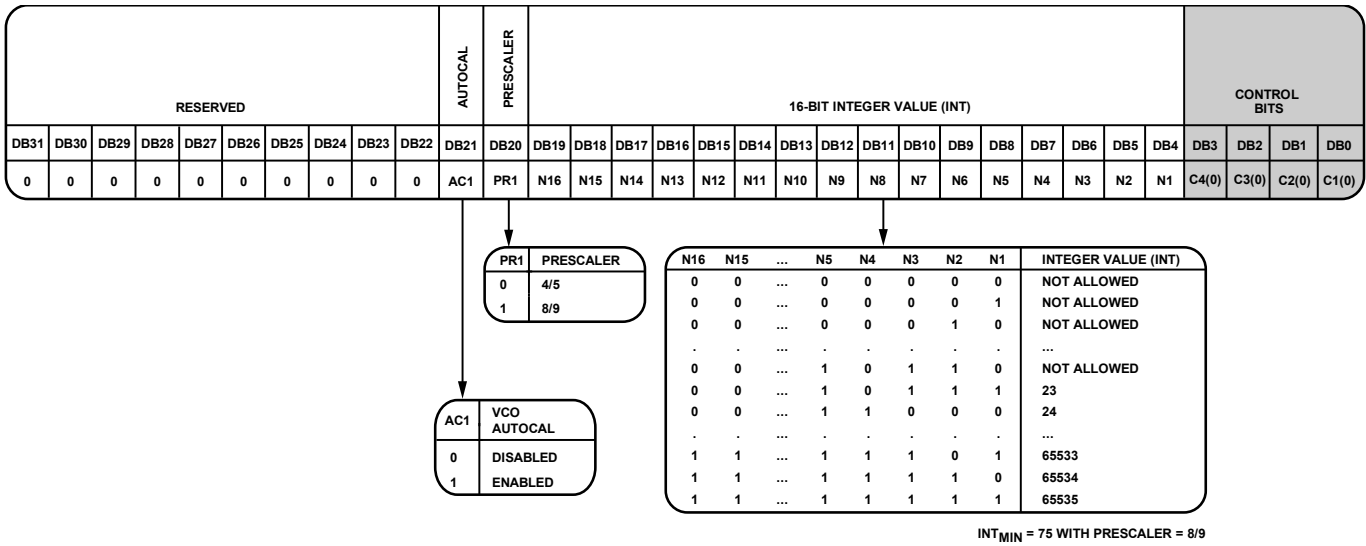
| RESERVED | | | | | | | | | | AUTOCAL | PRESCALER | 16-BIT INTEGER VALUE (INT) | | | | | | | | | | | | | | | | CONTROL BITS | | | |
|---|---|---|---|---|---|---|---|---|---|---|---|---|---|---|---|---|---|---|---|---|---|---|---|---|---|---|---|---|---|---|---|
| DB31 | DB30 | DB29 | DB28 | DB27 | DB26 | DB25 | DB24 | DB23 | DB22 | DB21 | DB20 | DB19 | DB18 | DB17 | DB16 | DB15 | DB14 | DB13 | DB12 | DB11 | DB10 | DB9 | DB8 | DB7 | DB6 | DB5 | DB4 | DB3 | DB2 | DB1 | DB0 |
| 0 | 0 | 0 | 0 | 0 | 0 | 0 | 0 | 0 | 0 | AC1 | PR1 | N16 | N15 | N14 | N13 | N12 | N11 | N10 | N9 | N8 | N7 | N6 | N5 | N4 | N3 | N2 | N1 | C4(0) | C3(0) | C2(0) | C1(0) |

| PR1 | PRESCALER |
|---|---|
| 0 | 4/5 |
| 1 | 8/9 |

| N16 | N15 | ... | N5 | N4 | N3 | N2 | N1 | INTEGER VALUE (INT) |
|---|---|---|---|---|---|---|---|---|
| 0 | 0 | ... | 0 | 0 | 0 | 0 | 0 | NOT ALLOWED |
| 0 | 0 | ... | 0 | 0 | 0 | 0 | 1 | NOT ALLOWED |
| 0 | 0 | ... | 0 | 0 | 0 | 1 | 0 | NOT ALLOWED |
| . | . | ... | . | . | . | . | . | ... |
| 0 | 0 | ... | 1 | 0 | 1 | 1 | 0 | NOT ALLOWED |
| 0 | 0 | ... | 1 | 0 | 1 | 1 | 1 | 23 |
| 0 | 0 | ... | 1 | 1 | 0 | 0 | 0 | 24 |
| . | . | ... | . | . | . | . | . | ... |
| 1 | 1 | ... | 1 | 1 | 1 | 0 | 1 | 65533 |
| 1 | 1 | ... | 1 | 1 | 1 | 1 | 0 | 65534 |
| 1 | 1 | ... | 1 | 1 | 1 | 1 | 1 | 65535 |

| AC1 | VCO AUTOCAL |
|---|---|
| 0 | DISABLED |
| 1 | ENABLED |

$INT_{MIN}$ = 75 WITH PRESCALER = 8/9